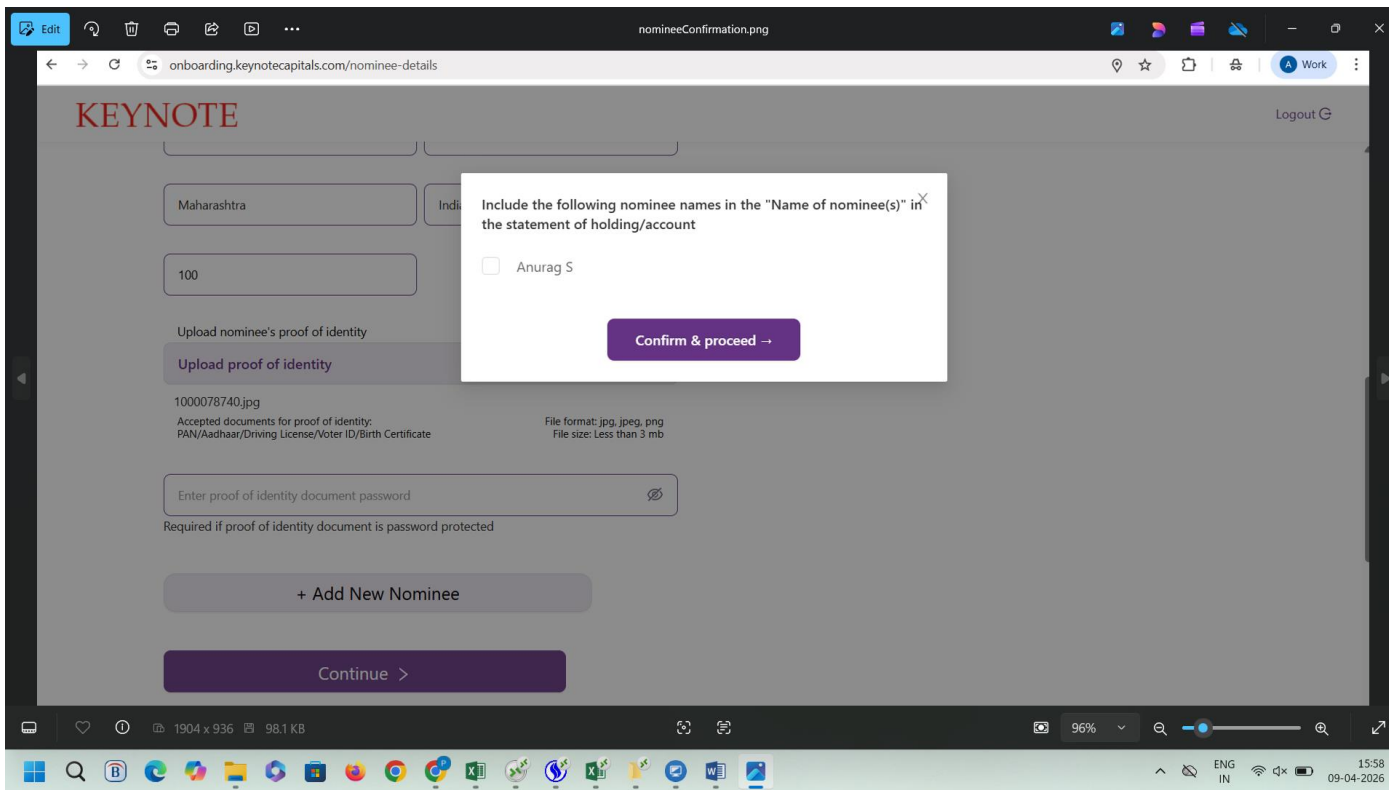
Edit
nomineeConfirmation.png
Work
onboarding.keynotecapitals.com/nominee-details
KEYNOTE
Logout
Maharashtra
Indi
100
Upload nominee's proof of identity
Upload proof of identity
1000078740.jpg
Accepted documents for proof of identity: PAN/Aadhaar/Driving License/Voter ID/Birth Certificate
File format: jpg, jpeg, png
File size: Less than 3 mb
Enter proof of identity document password
Required if proof of identity document is password protected
+ Add New Nominee
Continue >

Include the following nominee names in the "Name of nominee(s)" in the statement of holding/account
Anurag S
Confirm & proceed →

1904 x 936 98.1 KB
96%
ENG IN
15:58
09-04-2026